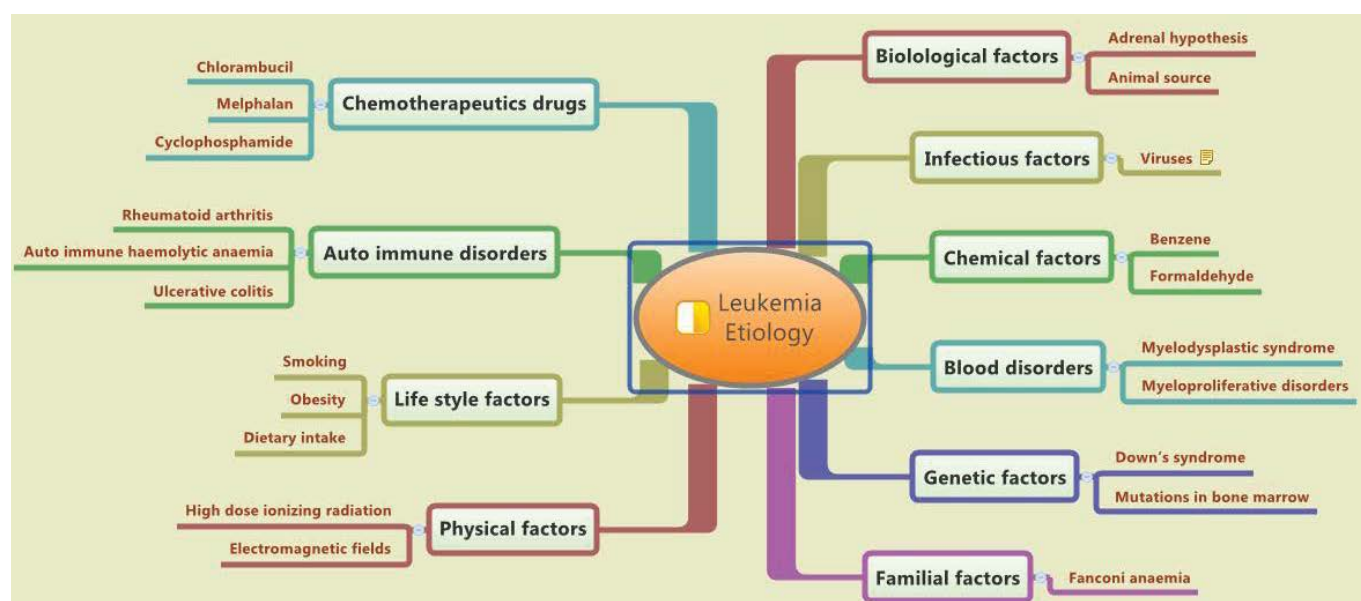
Leukemia Etiology

Chemotherapeutics drugs
Chlorambucil
Melphalan
Cyclophosphamide

Auto immune disorders
Rheumatoid arthritis
Auto immune haemolytic anaemia
Ulcerative colitis

Life style factors
Smoking
Obesity
Dietary intake

Physical factors
High dose ionizing radiation
Electromagnetic fields

Biolological factors
Adrenal hypothesis
Animal source

Infectious factors
Viruses

Chemical factors
Benzene
Formaldehyde

Blood disorders
Myelodysplastic syndrome
Myeloproliferative disorders

Genetic factors
Down's syndrome
Mutations in bone marrow

Familial factors
Fanconi anaemia